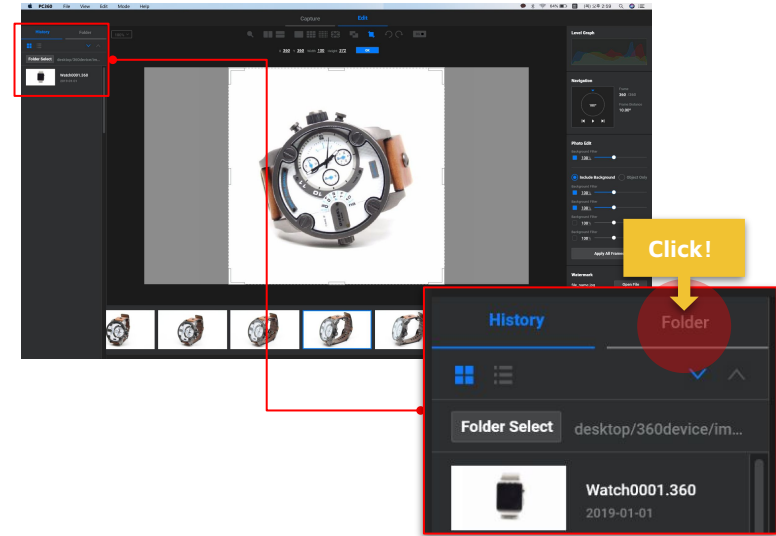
PC360 File View Edit Mode Help

Capture Edit

History Folder

Folder Select desktop/360device/im...

Watch0001.360
2019-01-01

Level Graph

Navigation

Photo Edit

Include Background

Apply All Frames

Watermark

Open File

Click!

History Folder

Folder Select desktop/360device/im...

Watch0001.360
2019-01-01